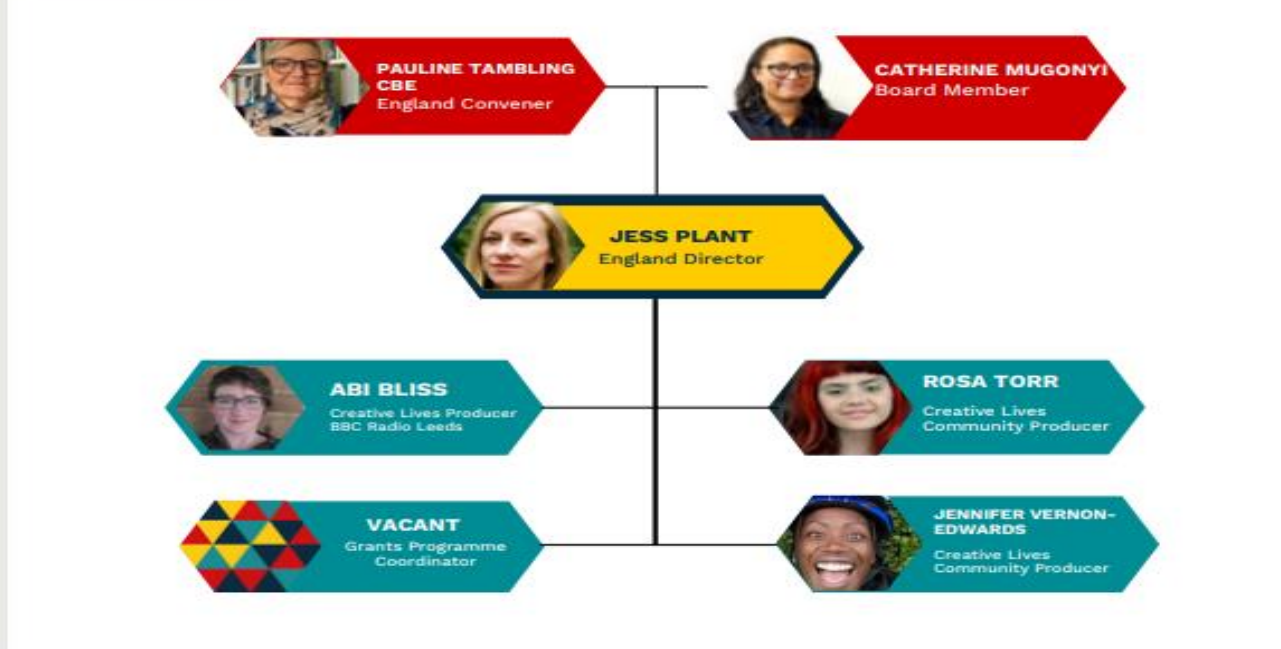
PAULINE TAMBLING CBE
England Convener

CATHERINE MUGONYI
Board Member

JESS PLANT
England Director

ABI BLISS
Creative Lives Producer
BBC Radio Leeds

ROSA TORR
Creative Lives
Community Producer

VACANT
Grants Programme
Coordinator

JENNIFER VERNON-EDWARDS
Creative Lives
Community Producer